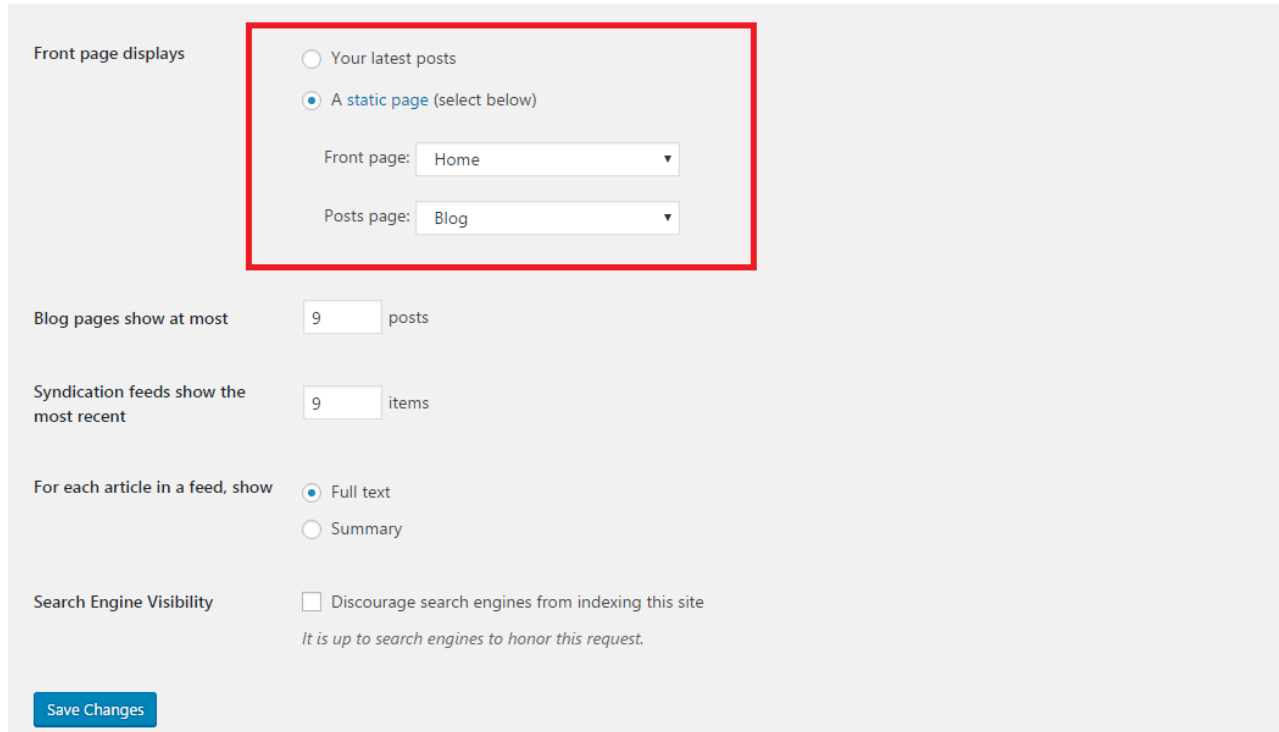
Front page displays

Your latest posts

A static page (select below)

Front page: Home

Posts page: Blog

Blog pages show at most 9 posts

Syndication feeds show the most recent 9 items

For each article in a feed, show

Full text

Summary

Search Engine Visibility

Discourage search engines from indexing this site

*It is up to search engines to honor this request.*

Save Changes